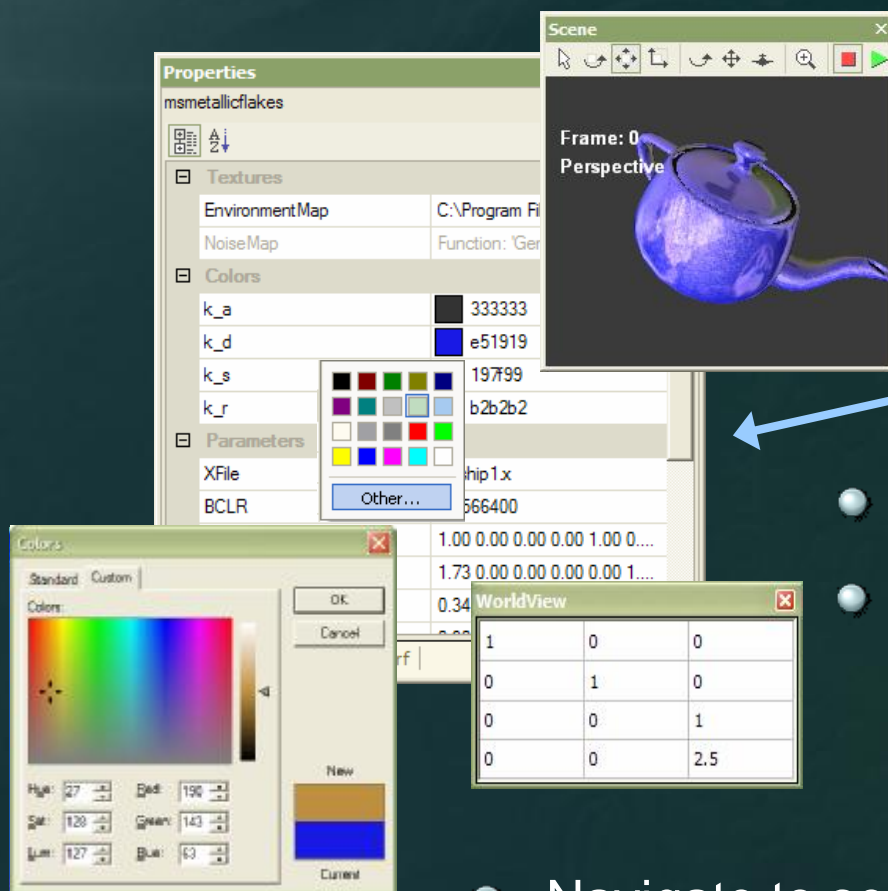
Scene

Frame: 0
Perspective

Properties
msmetallicflakes

Textures
EnvironmentMap C:\Program Fi
NoiseMap Function: 'Ger
Colors
k_a 333333
k_d e51919
k_s 197f99
k_r b2b2b2
Parameters
XFile hip1.x
BCLR 566400
1.00 0.00 0.00 0.00 1.00 0....
1.73 0.00 0.00 0.00 0.00 1....
0.34

Other...

Colors
Standard Custom
Colors:
OK
Cancel
New
Current
Hue: 27 Red: 190
Sat: 128 Green: 143
Lum: 127 Blue: 63

WorldView

| 1 | 0 | 0 |
|---|---|---|
| 0 | 1 | 0 |
| 0 | 0 | 1 |
| 0 | 0 | 2.5 |

Navigate to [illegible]